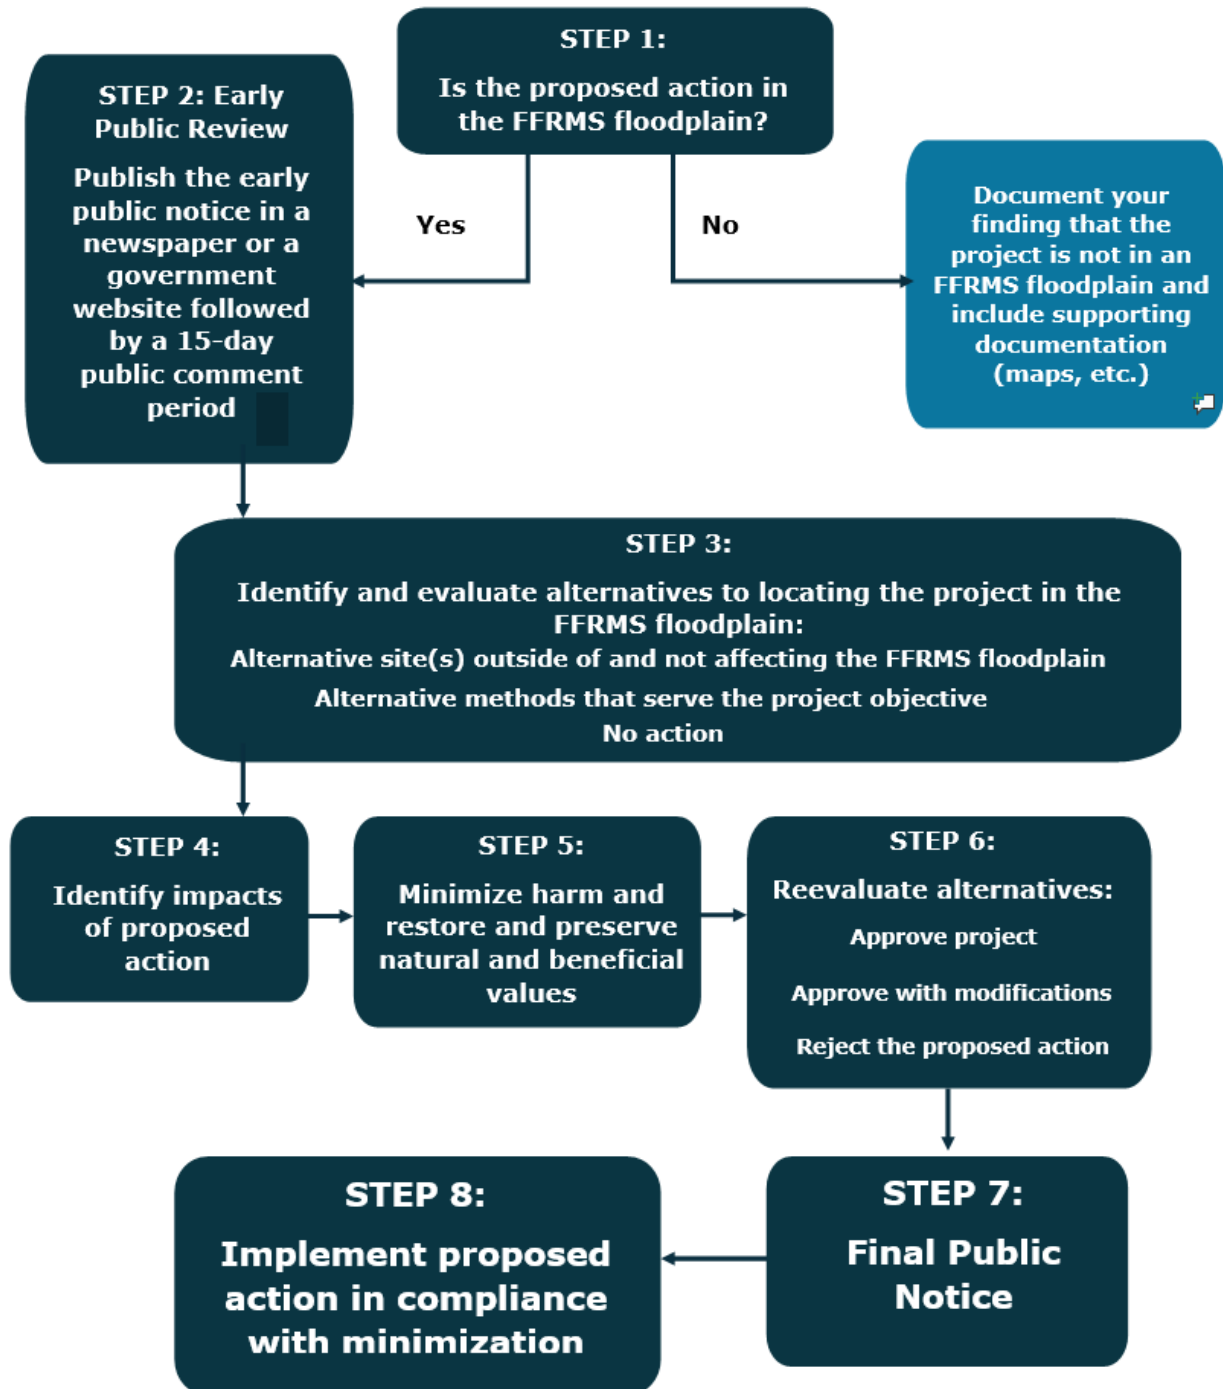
STEP 1:

Is the proposed action in the FFRMS floodplain?

STEP 2: Early Public Review

Publish the early public notice in a newspaper or a government website followed by a 15-day public comment period

Yes

No

Document your finding that the project is not in an FFRMS floodplain and include supporting documentation (maps, etc.)

STEP 3:

Identify and evaluate alternatives to locating the project in the FFRMS floodplain:

Alternative site(s) outside of and not affecting the FFRMS floodplain

Alternative methods that serve the project objective

No action

STEP 4:

Identify impacts of proposed action

STEP 5:

Minimize harm and restore and preserve natural and beneficial values

STEP 6:

Reevaluate alternatives:

Approve project

Approve with modifications

Reject the proposed action

STEP 8:

Implement proposed action in compliance with minimization

STEP 7:

Final Public Notice